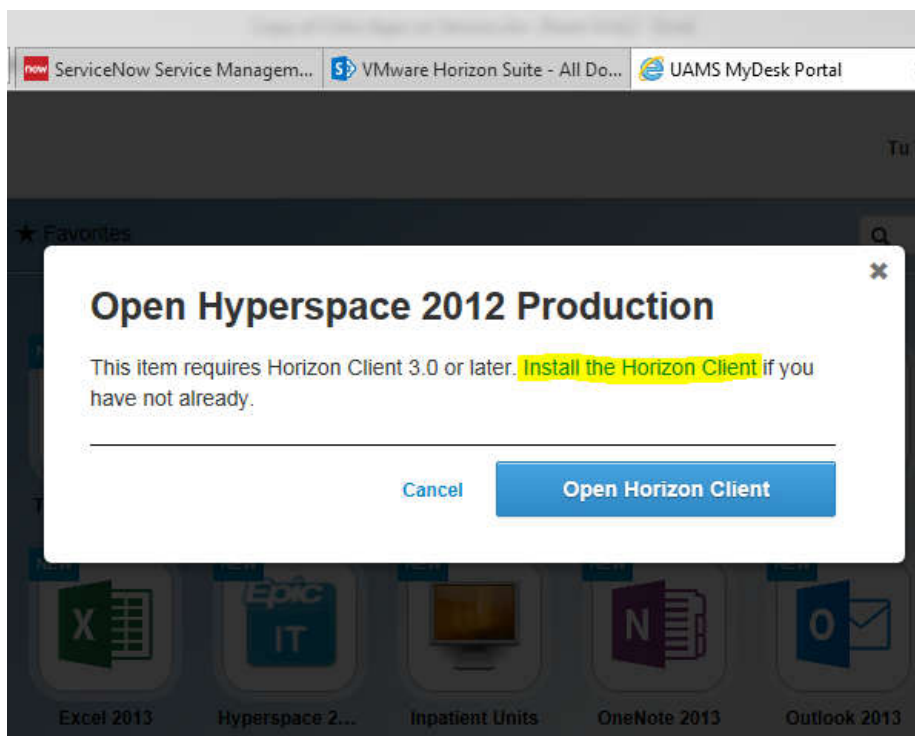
now ServiceNow Service Managem... | VMware Horizon Suite - All Do... | UAMS MyDesk Portal

Tu

★ Favorites

×

Open Hyperspace 2012 Production

This item requires Horizon Client 3.0 or later. Install the Horizon Client if you have not already.

Cancel | Open Horizon Client

Epic IT

Excel 2013 | Hyperspace 2... | Inpatient Units | OneNote 2013 | Outlook 2013